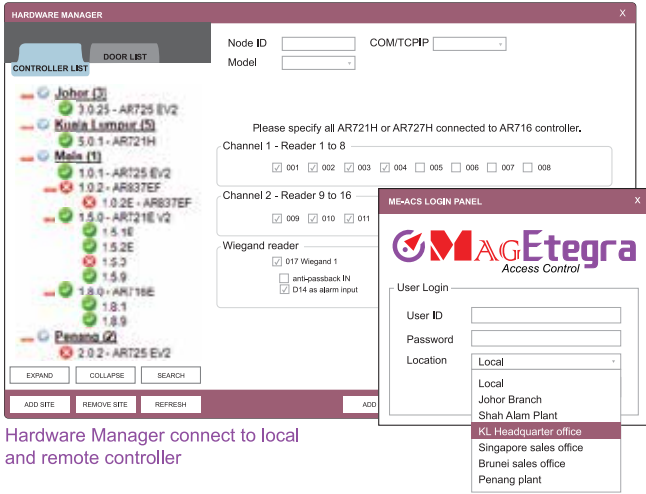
HARDWARE MANAGER
X

CONTROLLER LIST
DOOR LIST

Johor (3)
3.0.25 - AR725 EV2
Kuala Lumpur (5)
5.0.1 - AR721H
Main (1)
1.0.1 - AR725 EV2
1.0.2 - AR837EF
1.0.2E - AR837EF
1.5.0 - AR721E V2
1.5.10
1.5.2E
1.5.3
1.5.9
1.8.0 - AR716E
1.8.1
1.8.9
Penang (2)
2.0.2 - AR725 Ev2

EXPAND
COLLAPSE
SEARCH
ADD SITE
REMOVE SITE
REFRESH
ADD

Node ID
COM/TCPIP
Model

Please specify all AR721H or AR727H connected to AR716 controller.

Channel 1 - Reader 1 to 8
001 002 003 004 005 006 007 008

Channel 2 - Reader 9 to 16
009 010 011

Wiegand reader
017 Wiegand 1
anti-passback IN
D14 as alarm input

ME-ACS LOGIN PANEL
X

MAGEtegra
Access Control

User Login
User ID
Password
Location
Local
Local
Johor Branch
Shah Alam Plant
KL Headquarter office
Singapore sales office
Brunei sales office
Penang plant

Hardware Manager connect to local and remote controller